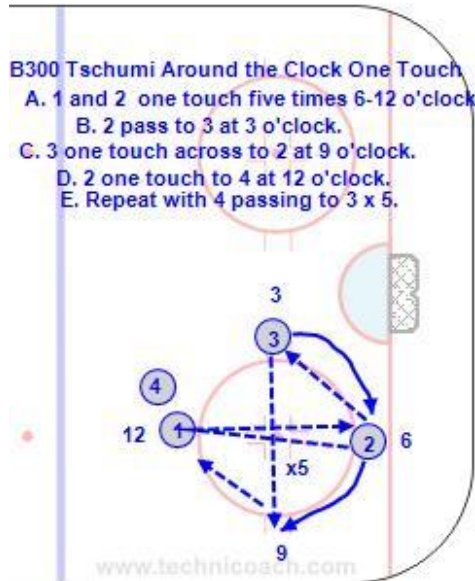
B300 Tschumi Around the Clock One Touch
A. 1 and 2 one touch five times 6-12 o'clock
B. 2 pass to 3 at 3 o'clock.
C. 3 one touch across to 2 at 9 o'clock.
D. 2 one touch to 4 at 12 o'clock.
E. Repeat with 4 passing to 3 x 5.

3
3
4
12
1
2
6
x5
9
www.technicoach.com